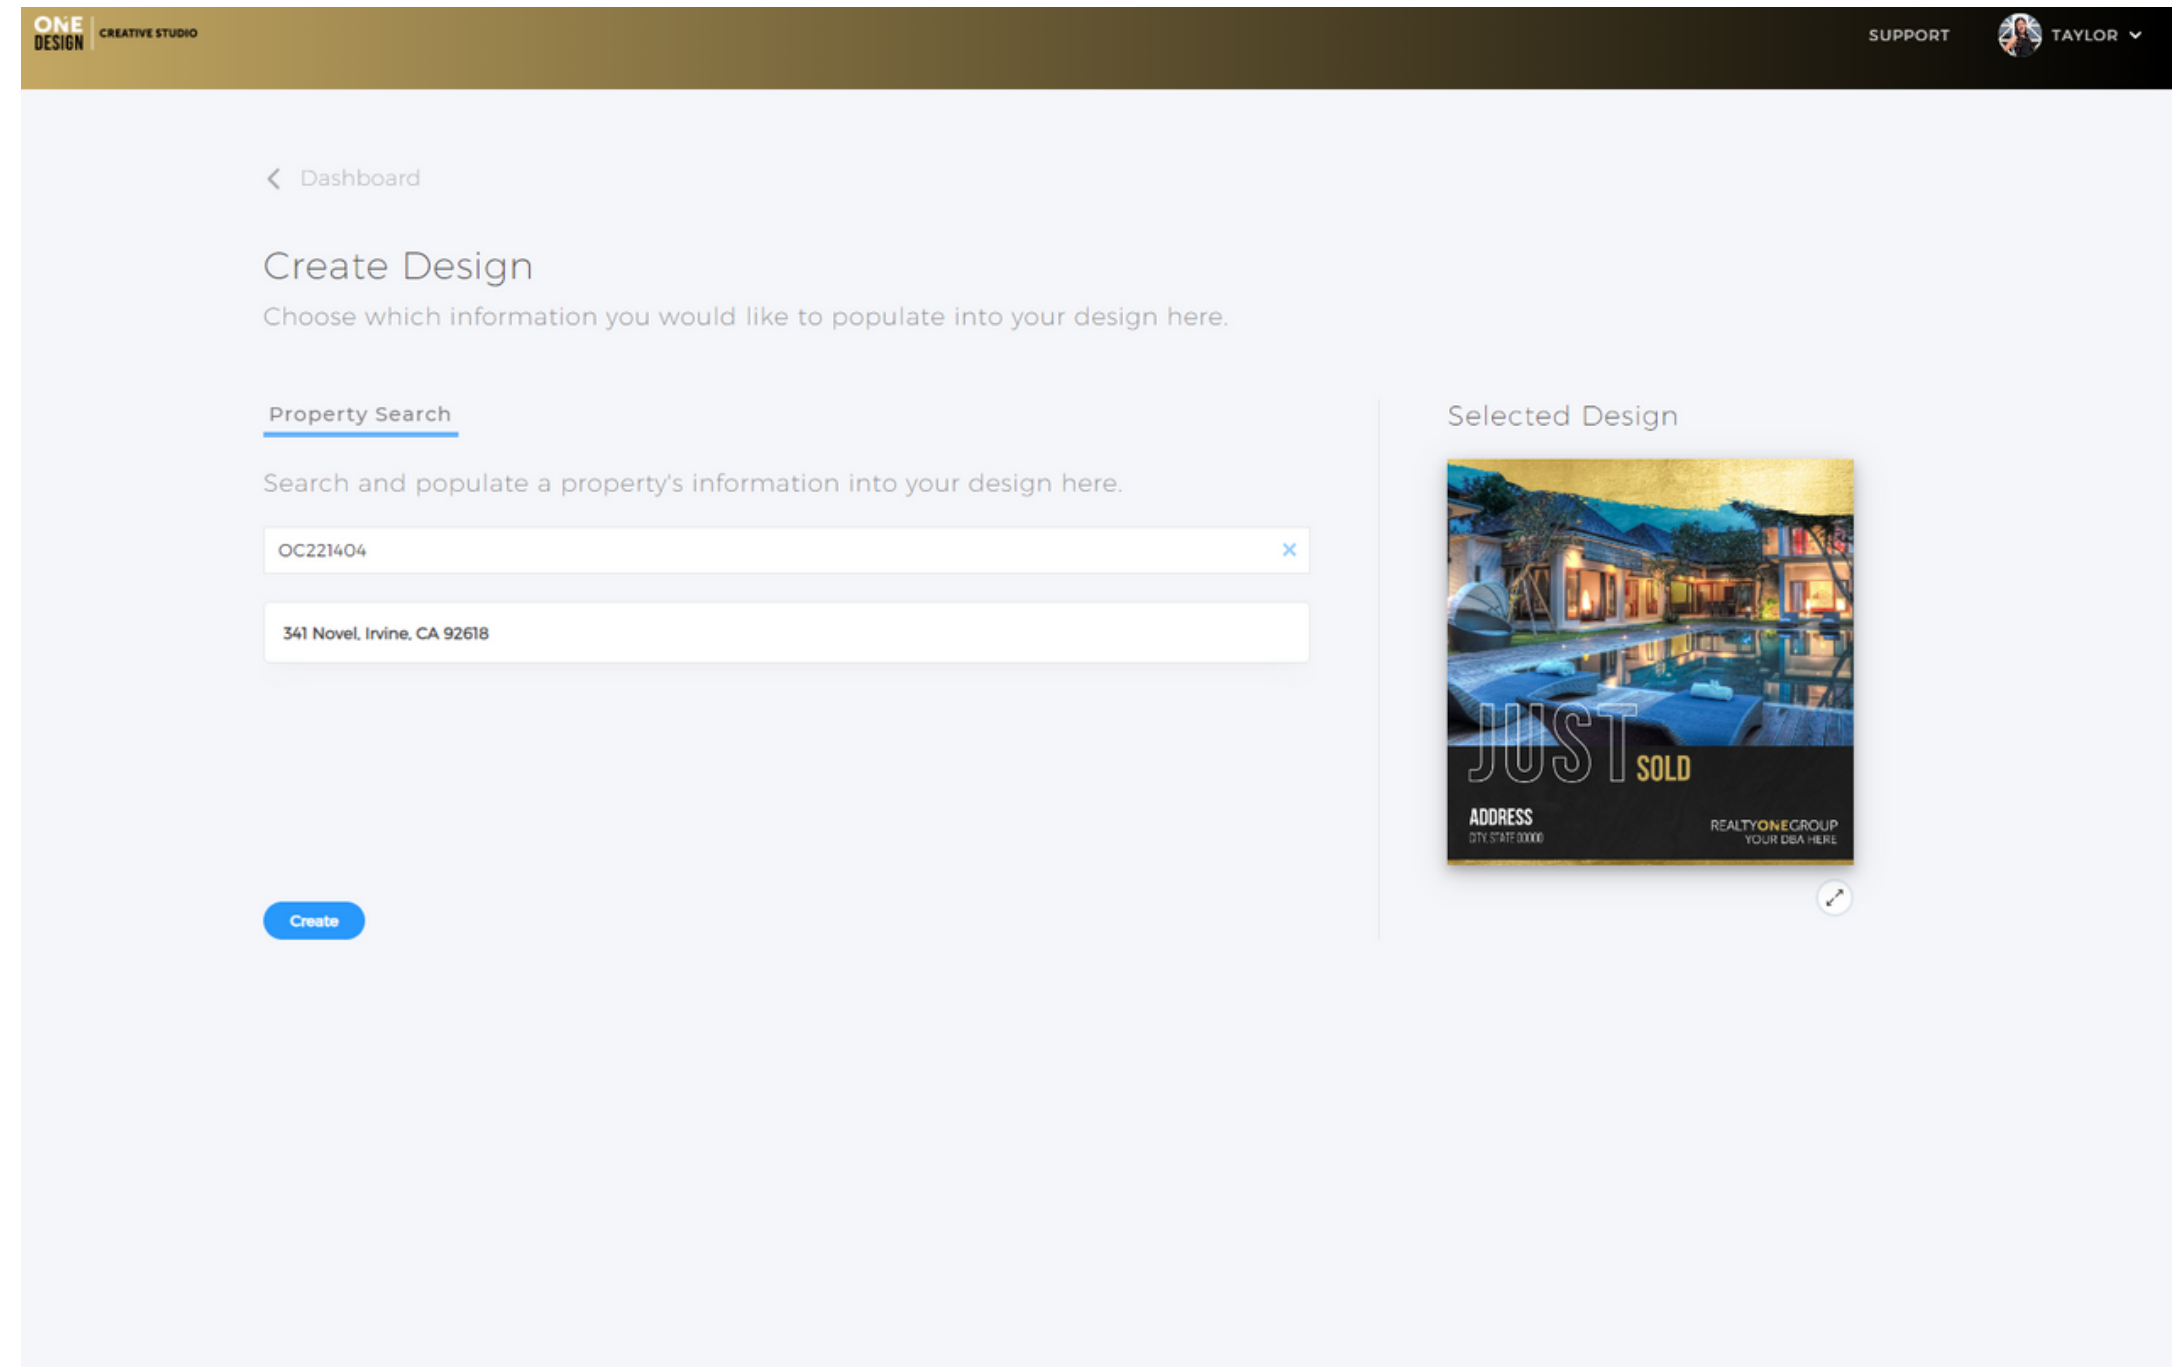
ONE DESIGN | CREATIVE STUDIO

SUPPORT TAYLOR

Dashboard

Create Design

Choose which information you would like to populate into your design here.

Property Search

Search and populate a property's information into your design here.

OC221404 ×

341 Novel, Irvine, CA 92618

Create

Selected Design

JUST SOLD

ADDRESS
CITY, STATE 00000

REALTYONEGROUP
YOUR DBA HERE